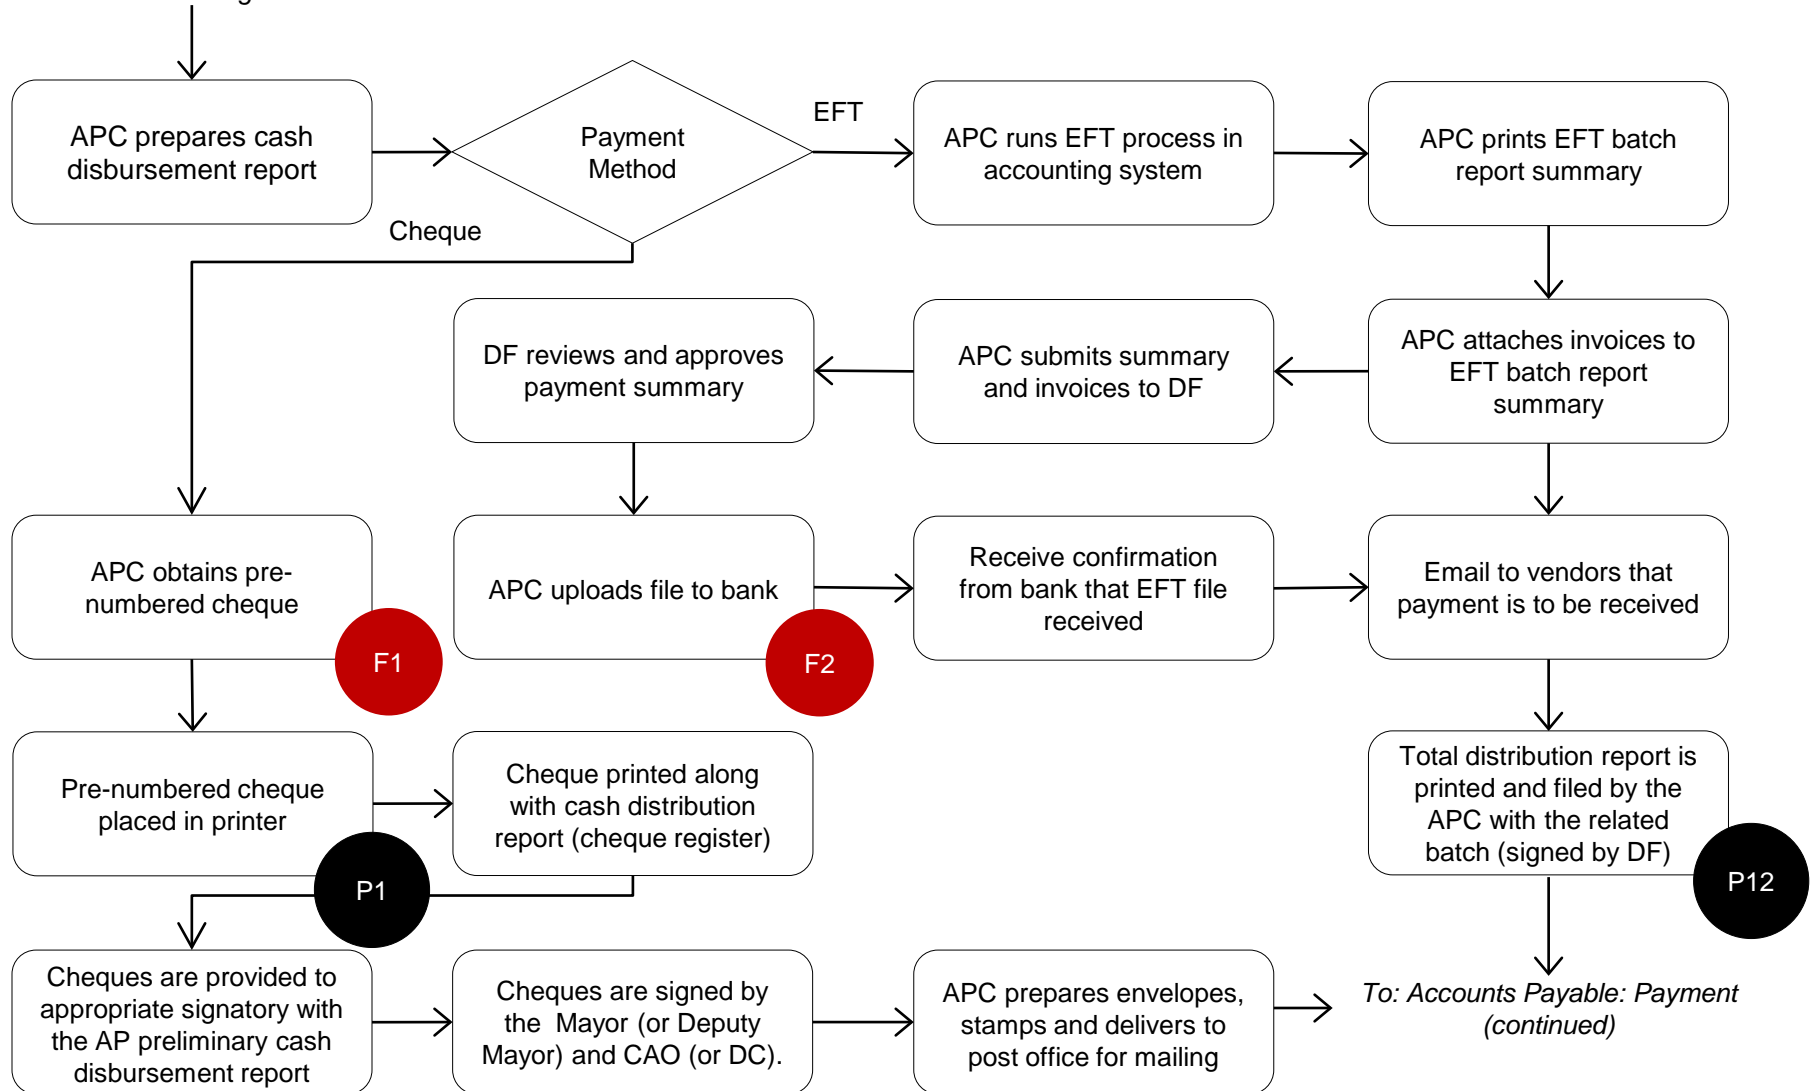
APC prepares cash disbursement report

Payment Method

EFT

APC runs EFT process in accounting system

APC prints EFT batch report summary

Cheque

DF reviews and approves payment summary

APC submits summary and invoices to DF

APC attaches invoices to EFT batch report summary

APC obtains pre-numbered cheque

F1

APC uploads file to bank

F2

Receive confirmation from bank that EFT file received

Email to vendors that payment is to be received

Pre-numbered cheque placed in printer

P1

Cheque printed along with cash distribution report (cheque register)

Total distribution report is printed and filed by the APC with the related batch (signed by DF)

P12

Cheques are provided to appropriate signatory with the AP preliminary cash disbursement report

Cheques are signed by the Mayor (or Deputy Mayor) and CAO (or DC).

APC prepares envelopes, stamps and delivers to post office for mailing

To: Accounts Payable: Payment (continued)